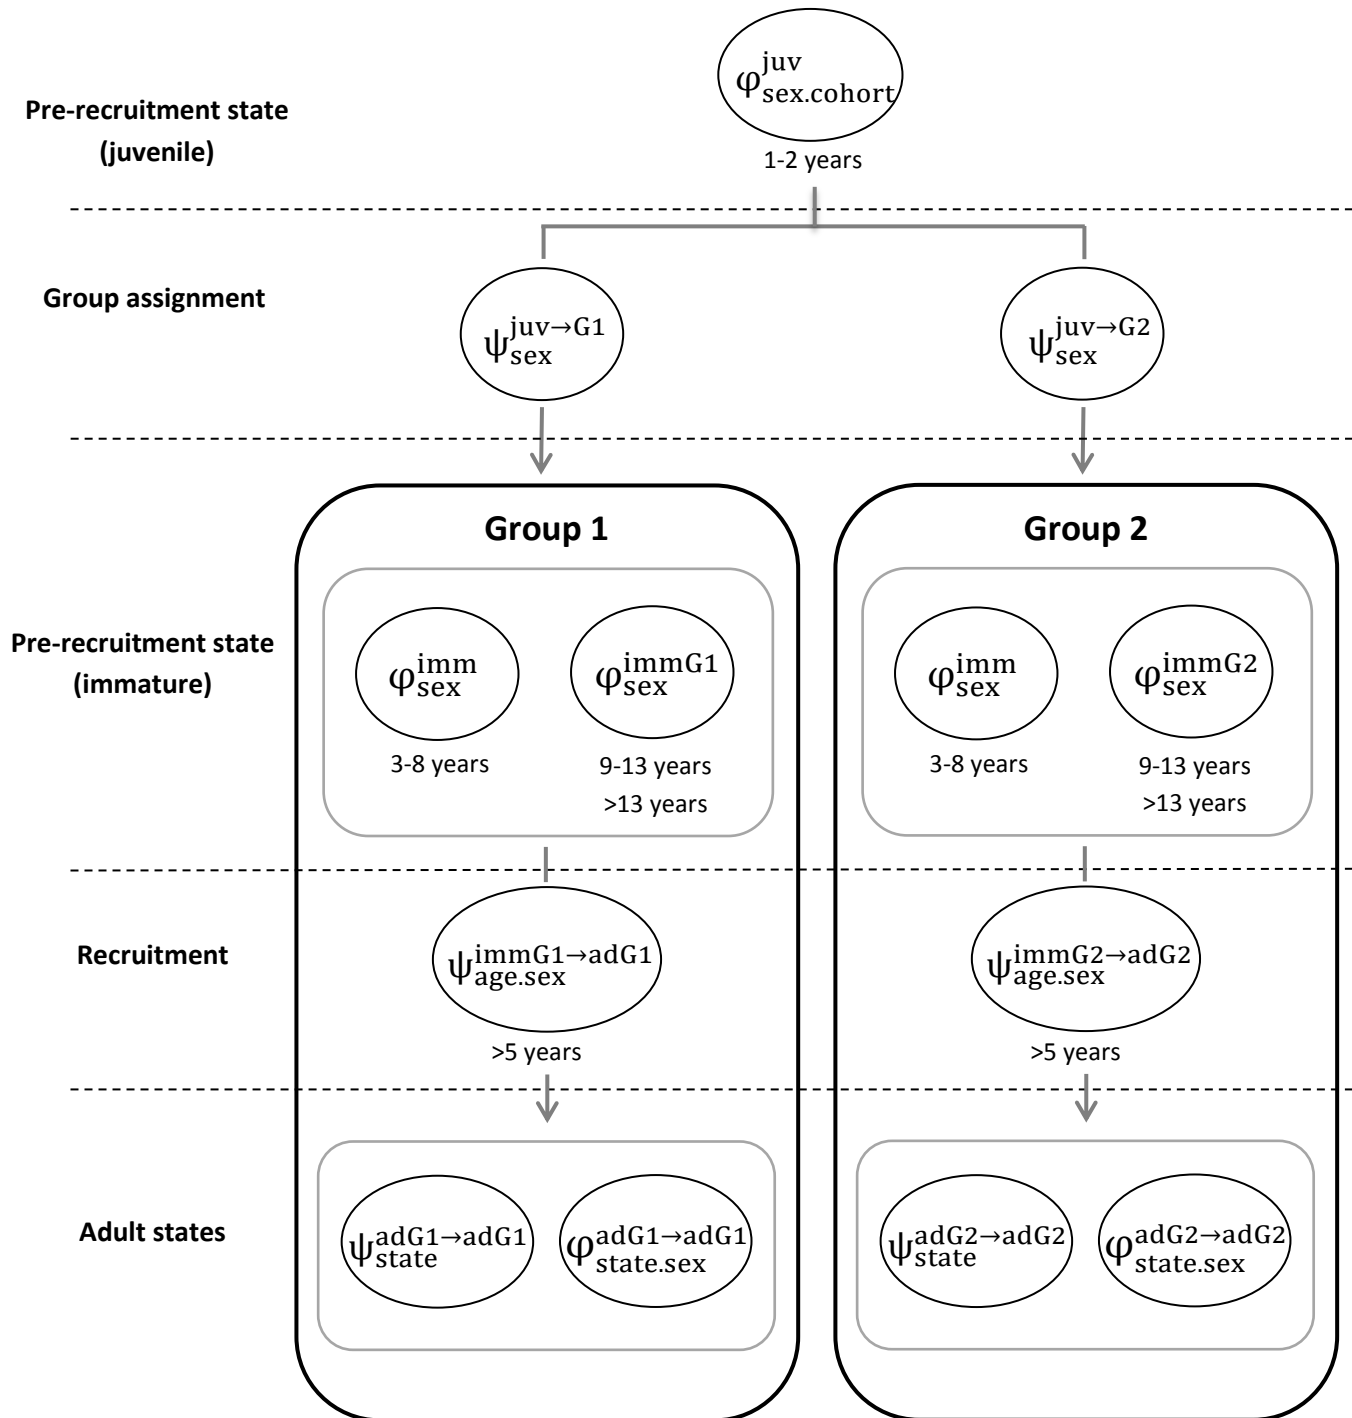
Pre-recruitment state (juvenile)

$\varphi^{\text{juv}}_{\text{sex.cohort}}$

1-2 years

Group assignment

$\psi^{\text{juv}\rightarrow\text{G1}}_{\text{sex}}$

$\psi^{\text{juv}\rightarrow\text{G2}}_{\text{sex}}$

Group 1

Group 2

Pre-recruitment state (immature)

$\varphi^{\text{imm}}_{\text{sex}}$

3-8 years

$\varphi^{\text{immG1}}_{\text{sex}}$

9-13 years
>13 years

$\varphi^{\text{imm}}_{\text{sex}}$

3-8 years

$\varphi^{\text{immG2}}_{\text{sex}}$

9-13 years
>13 years

Recruitment

$\psi^{\text{immG1}\rightarrow\text{adG1}}_{\text{age.sex}}$

>5 years

$\psi^{\text{immG2}\rightarrow\text{adG2}}_{\text{age.sex}}$

>5 years

Adult states

$\psi^{\text{adG1}\rightarrow\text{adG1}}_{\text{state}}$

$\varphi^{\text{adG1}\rightarrow\text{adG1}}_{\text{state.sex}}$

$\psi^{\text{adG2}\rightarrow\text{adG2}}_{\text{state}}$

$\varphi^{\text{adG2}\rightarrow\text{adG2}}_{\text{state.sex}}$